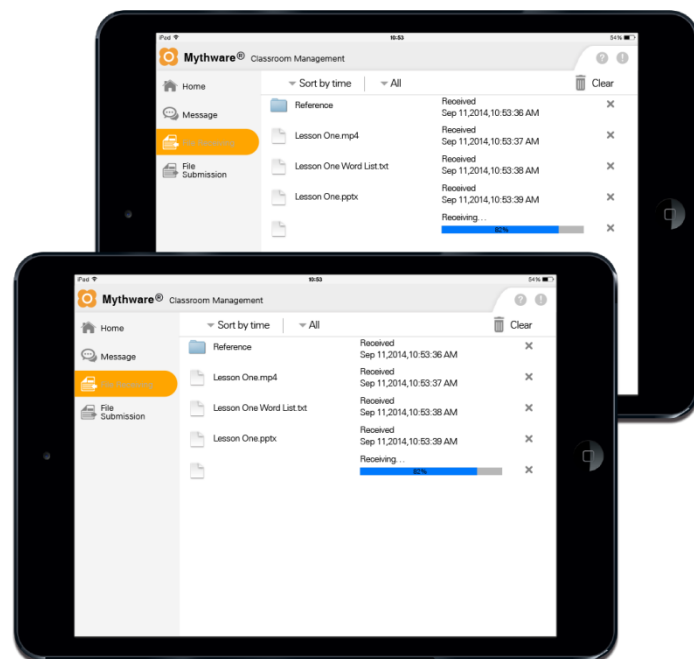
iPad 10:53 54%

Mythware® Classroom Management

Home

Message

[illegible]

File Submission

Sort by time

All

Clear

Reference

Received
Sep 11,2014,10:53:36 AM

Lesson One.mp4

Received
Sep 11,2014,10:53:37 AM

Lesson One Word List.txt

Received
Sep 11,2014,10:53:38 AM

Lesson One.pptx

Received
Sep 11,2014,10:53:39 AM

Receiving...
82%

iPad 10:53 54%

Mythware® Classroom Management

Home

Message

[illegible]

File Submission

Sort by time

All

Clear

Reference

Received
Sep 11,2014,10:53:36 AM

Lesson One.mp4

Received
Sep 11,2014,10:53:37 AM

Lesson One Word List.txt

Received
Sep 11,2014,10:53:38 AM

Lesson One.pptx

Received
Sep 11,2014,10:53:39 AM

Receiving...
82%